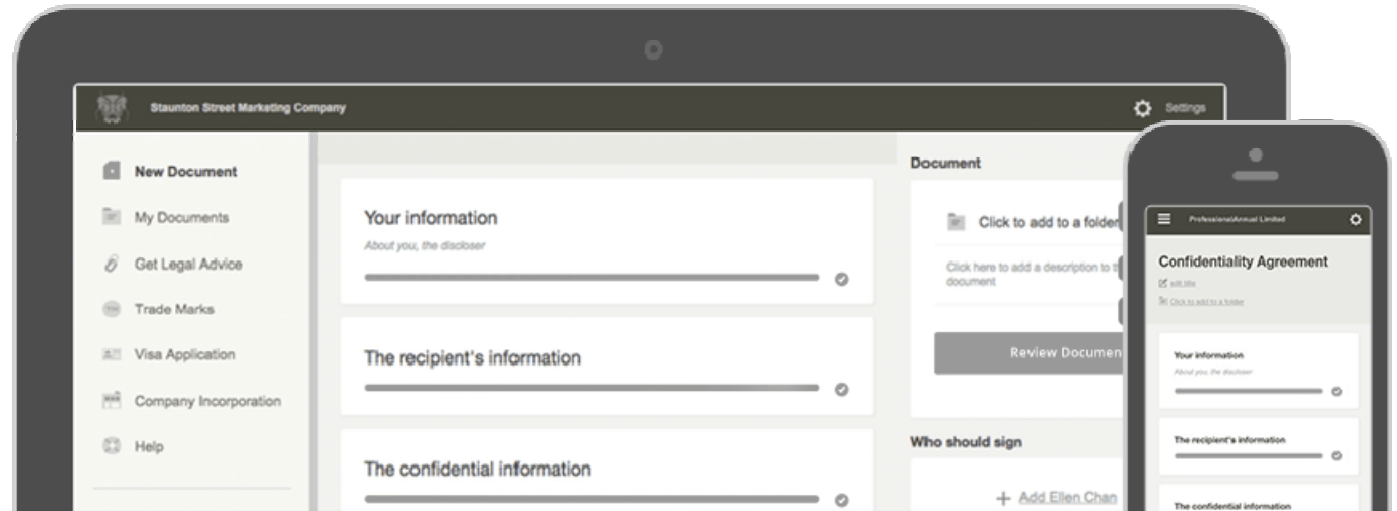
Staunton Street Marketing Company

Settings

New Document

My Documents

Get Legal Advice

Trade Marks

Visa Application

Company Incorporation

Help

Your information

About you, the discloser

The recipient's information

The confidential information

Document

Click to add to a folder

Click here to add a description to this document

Review Documen

Who should sign

+ Add Ellen Chan

ProfessionalAnnual Limited

Confidentiality Agreement

edit title

Click to add to a folder

Your information

About you, the discloser

The recipient's information

The confidential information